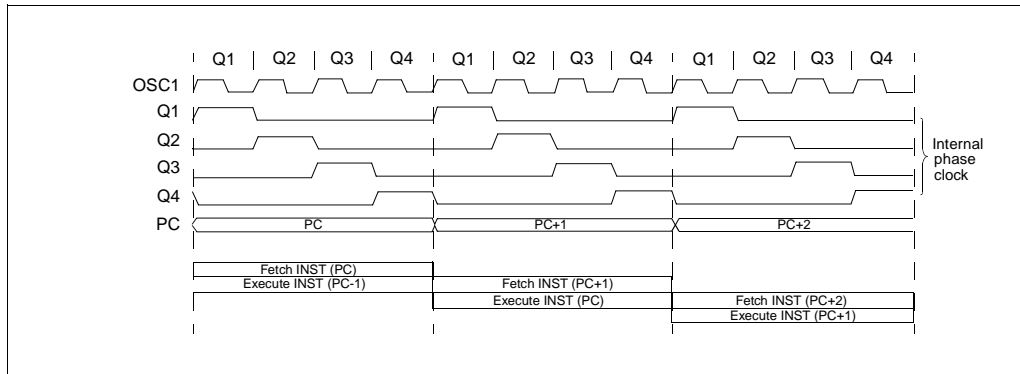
Q1 | Q2 | Q3 | Q4 | Q1 | Q2 | Q3 | Q4 | Q1 | Q2 | Q3 | Q4

OSC1

Q1

Q2

Q3

Q4

PC

PC

PC+1

PC+2

Internal phase clock

Fetch INST (PC)

Execute INST (PC-1)

Fetch INST (PC+1)

Execute INST (PC)

Fetch INST (PC+2)

Execute INST (PC+1)